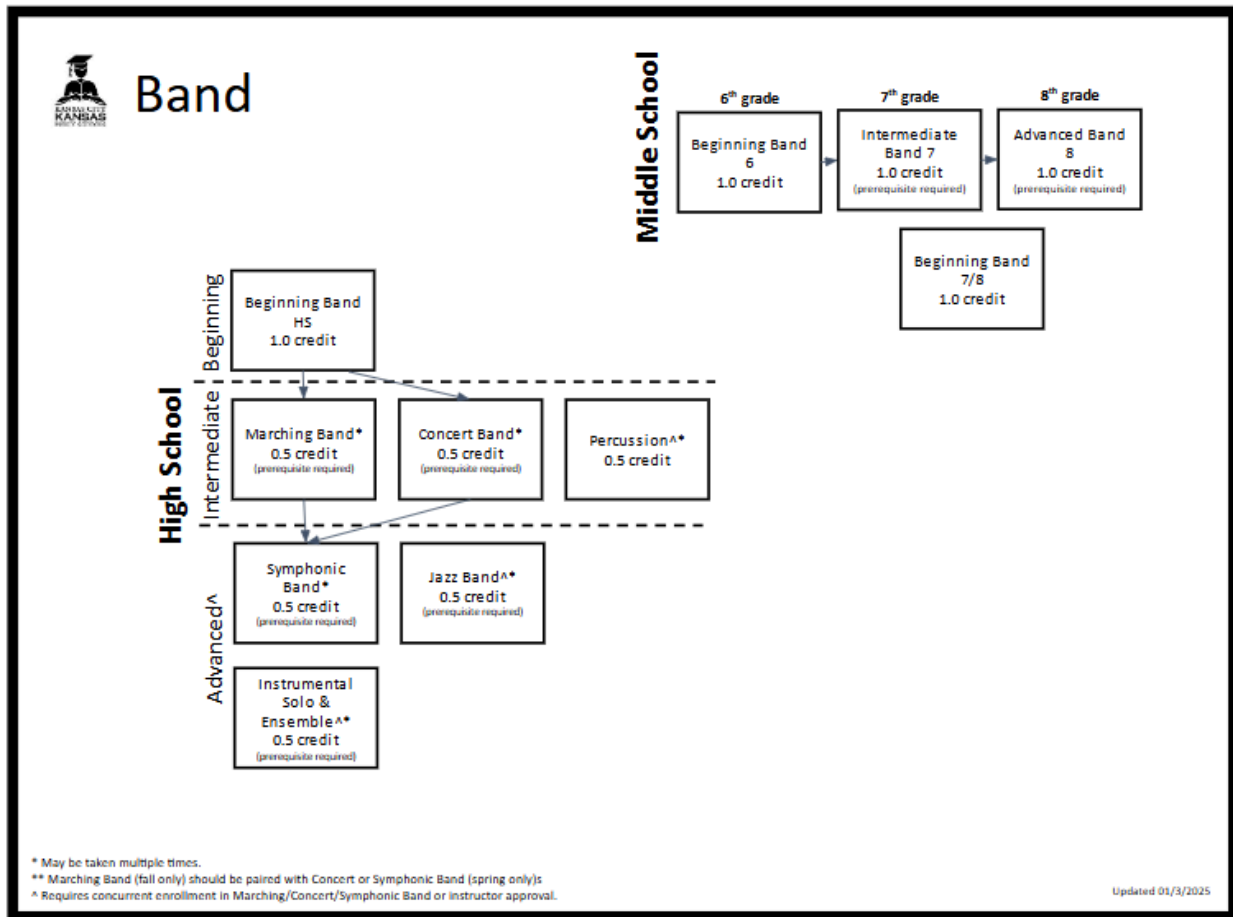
KANSAS CITY KANSAS PUBLIC SCHOOLS

Band

Middle School

6$^{th}$ grade

Beginning Band 6
1.0 credit

7$^{th}$ grade

Intermediate Band 7
1.0 credit
(prerequisite required)

8$^{th}$ grade

Advanced Band 8
1.0 credit
(prerequisite required)

Beginning Band 7/8
1.0 credit

High School

Beginning

Beginning Band HS
1.0 credit

Intermediate

Marching Band*
0.5 credit
(prerequisite required)

Concert Band*
0.5 credit
(prerequisite required)

Percussion^*
0.5 credit

Advanced^

Symphonic Band*
0.5 credit
(prerequisite required)

Jazz Band^*
0.5 credit
(prerequisite required)

Instrumental Solo & Ensemble^*
0.5 credit
(prerequisite required)

* May be taken multiple times.
** Marching Band (fall only) should be paired with Concert or Symphonic Band (spring only)s
^ Requires concurrent enrollment in Marching/Concert/Symphonic Band or instructor approval.

Updated 01/3/2025